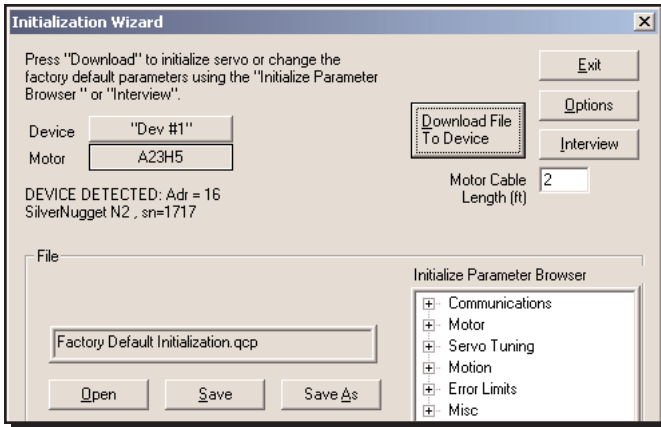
Initialization Wizard

×

Press "Download" to initialize servo or change the factory default parameters using the "Initialize Parameter Browser " or "Interview".

Exit

Options

Interview

Download File To Device

Device "Dev #1"

Motor A23H5

DEVICE DETECTED: Adr = 16
SilverNugget N2 , sn=1717

Motor Cable Length (ft) 2

File

Initialize Parameter Browser

Factory Default Initialization.qcp

Open Save Save As

Communications
Motor
Servo Tuning
Motion
Error Limits
Misc